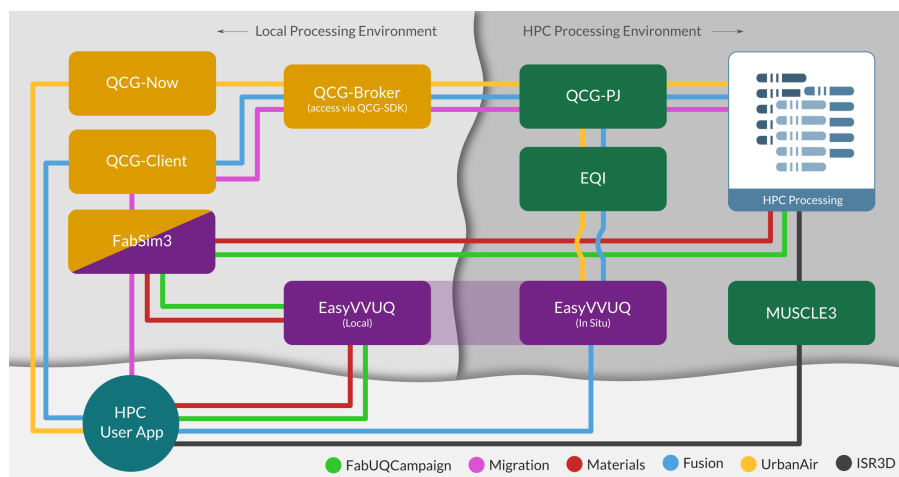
Local Processing Environment

HPC Processing Environment

QCG-Now

QCG-Broker
(access via QCG-SDK)

QCG-PJ

QCG-Client

EQI

HPC Processing

FabSim3

EasyVVUQ
(Local)

EasyVVUQ
(In Situ)

MUSCLE3

HPC
User App

FabUQCampaign

Migration

Materials

Fusion

UrbanAir

ISR3D